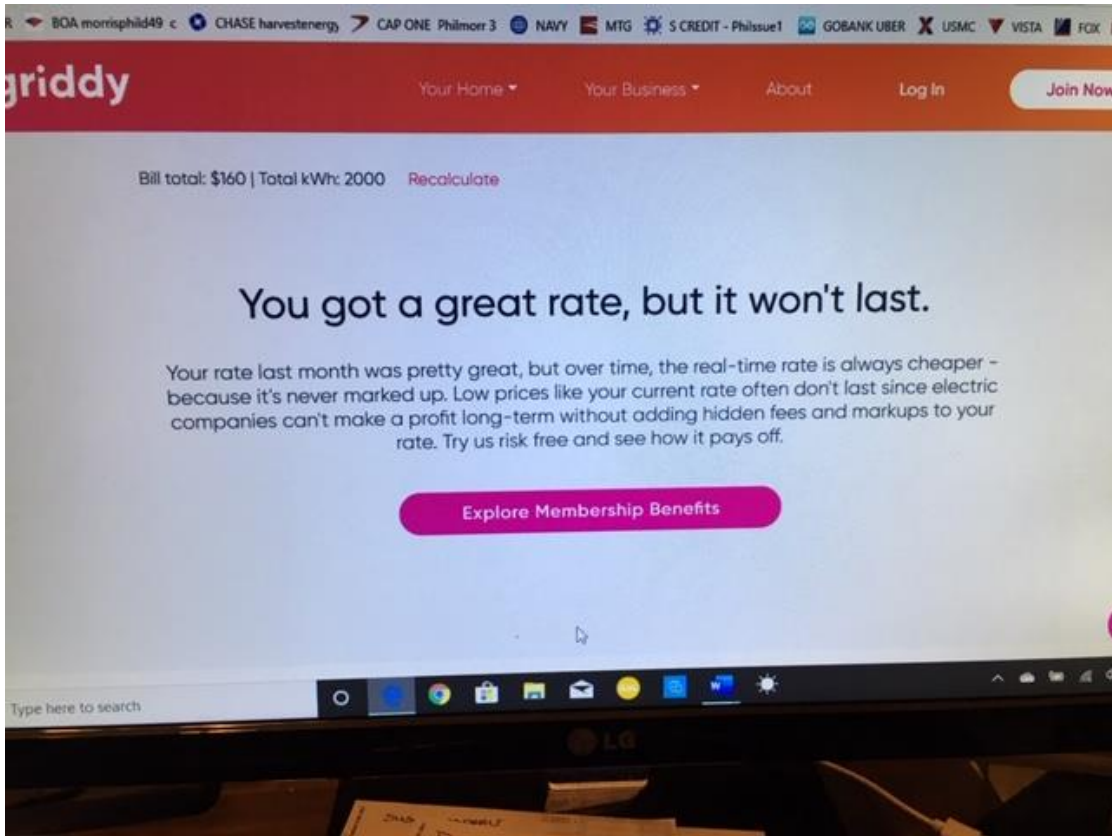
R BOA morrisphild49 c CHASE harvestenergy CAP ONE Philmor 3 NAVY MTG S CREDIT - Philssue1 GOBANK UBER USMC VISTA FOX

griddy

Your Home ▾ Your Business ▾ About Log In Join Now

Bill total: $160 | Total kWh: 2000 Recalculate

You got a great rate, but it won't last.

Your rate last month was pretty great, but over time, the real-time rate is always cheaper - because it's never marked up. Low prices like your current rate often don't last since electric companies can't make a profit long-term without adding hidden fees and markups to your rate. Try us risk free and see how it pays off.

Explore Membership Benefits

Type here to search

LG